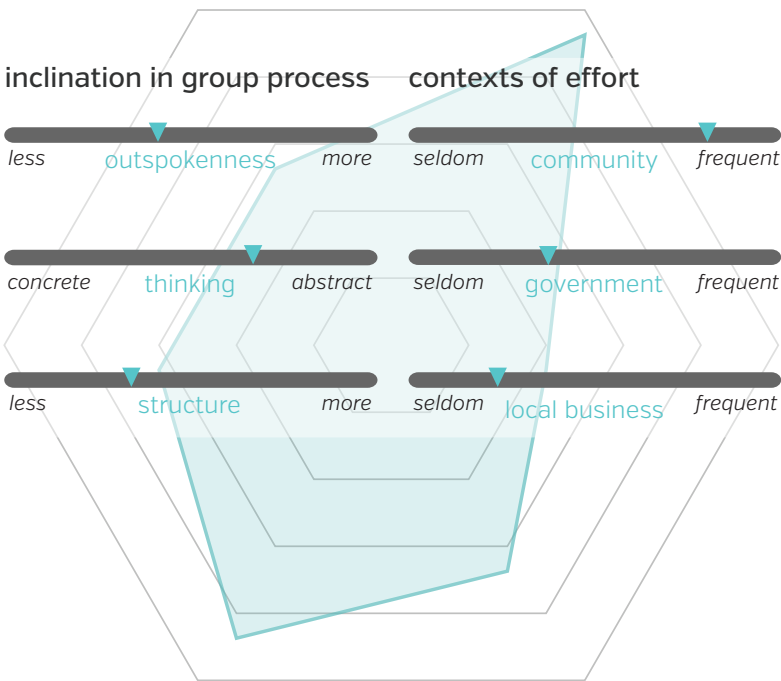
inclination in group process

less outspokenness more

concrete thinking abstract

less structure more

contexts of effort

seldom community frequent

seldom government frequent

seldom local business frequent